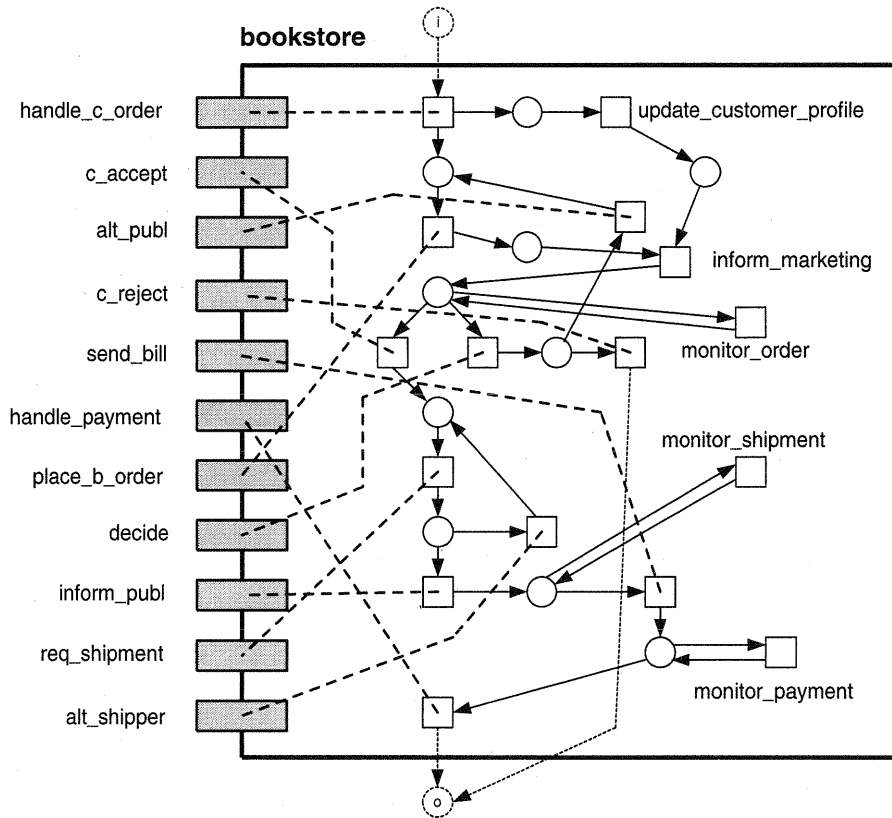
i

bookstore

handle_c_order

update_customer_profile

c_accept

alt_publ

inform_marketing

c_reject

send_bill

monitor_order

handle_payment

monitor_shipment

place_b_order

decide

inform_publ

req_shipment

alt_shipper

monitor_payment

o